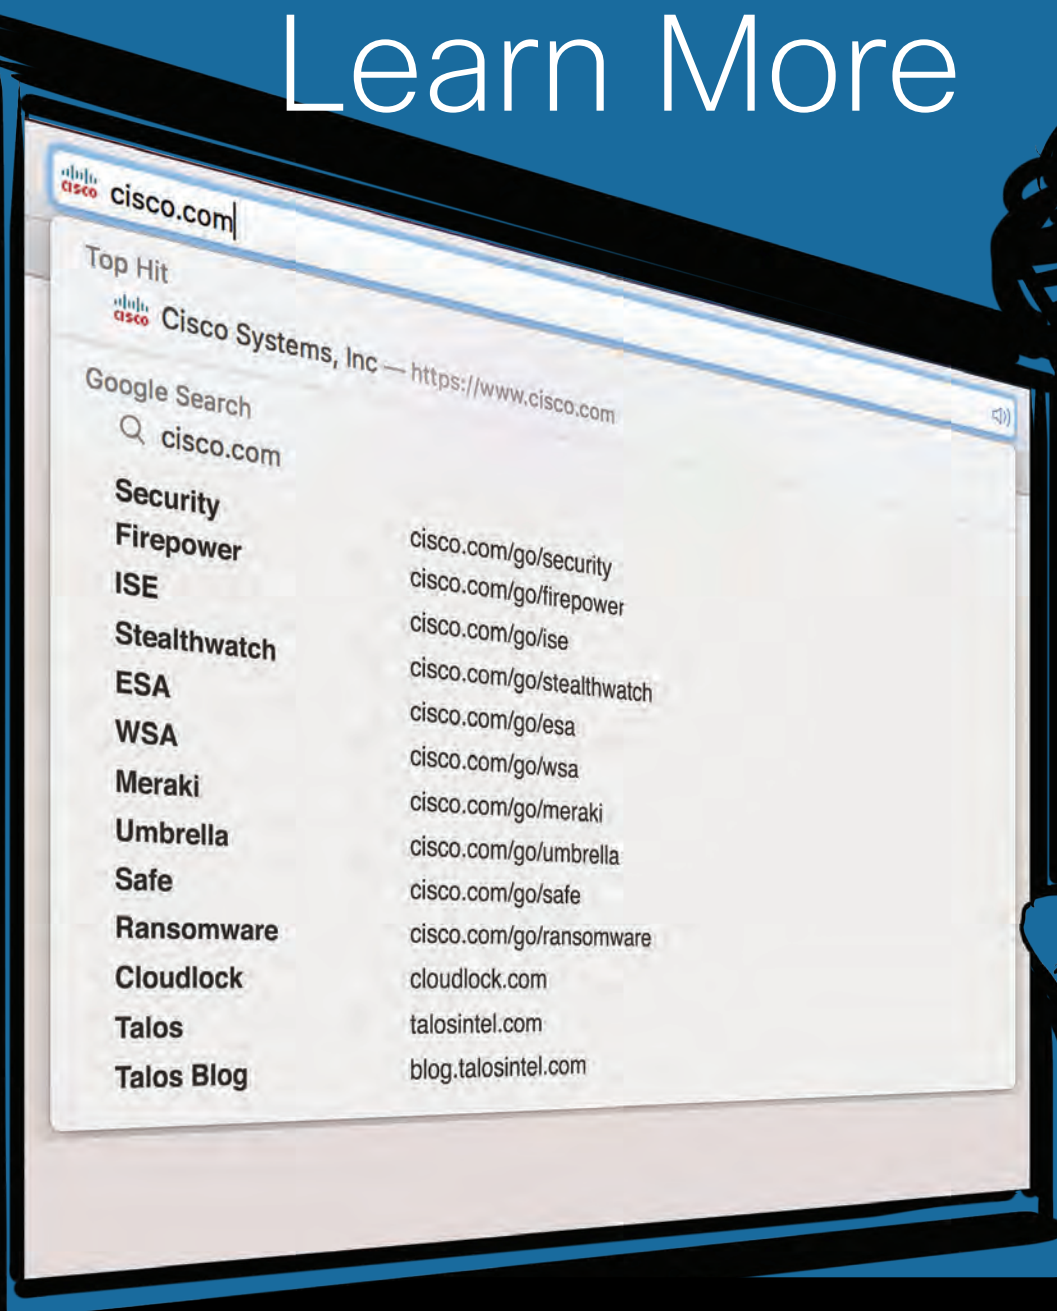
Learn More

cisco cisco.com

Top Hit

cisco Cisco Systems, Inc — https://www.cisco.com

Google Search

cisco.com

| | |
|---|---|
| Security | cisco.com/go/security |
| Firepower | cisco.com/go/firepower |
| ISE | cisco.com/go/ise |
| Stealthwatch | cisco.com/go/stealthwatch |
| ESA | cisco.com/go/esa |
| WSA | cisco.com/go/wsa |
| Meraki | cisco.com/go/meraki |
| Umbrella | cisco.com/go/umbrella |
| Safe | cisco.com/go/safe |
| Ransomware | cisco.com/go/ransomware |
| Cloudlock | cloudlock.com |
| Talos | talosintel.com |
| Talos Blog | blog.talosintel.com |